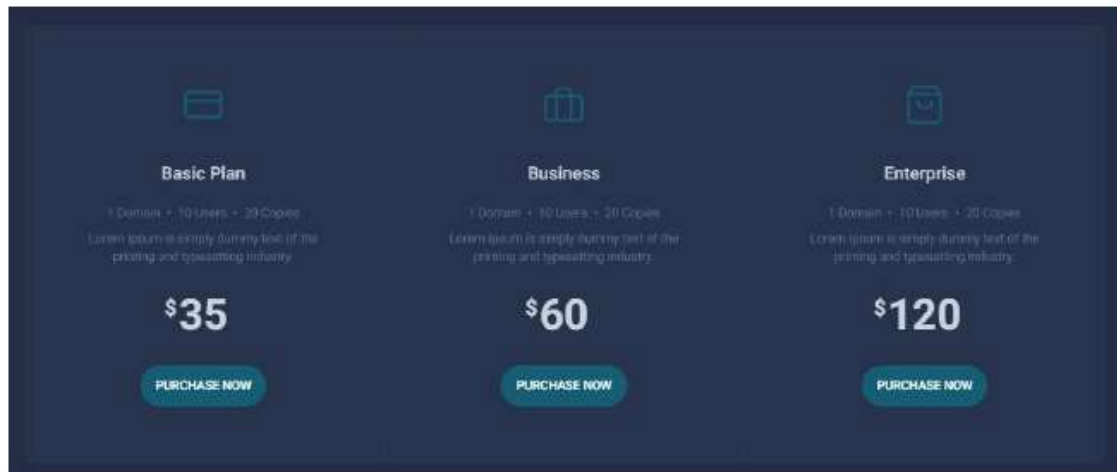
Basic Plan

1 Domain • 10 Users • 20 Copies

Lorem Ipsum is simply dummy text of the printing and typesetting industry.

$35

PURCHASE NOW

Business

1 Domain • 10 Users • 20 Copies

Lorem Ipsum is simply dummy text of the printing and typesetting industry.

$60

PURCHASE NOW

Enterprise

1 Domain • 10 Users • 20 Copies

Lorem Ipsum is simply dummy text of the printing and typesetting industry.

$120

PURCHASE NOW